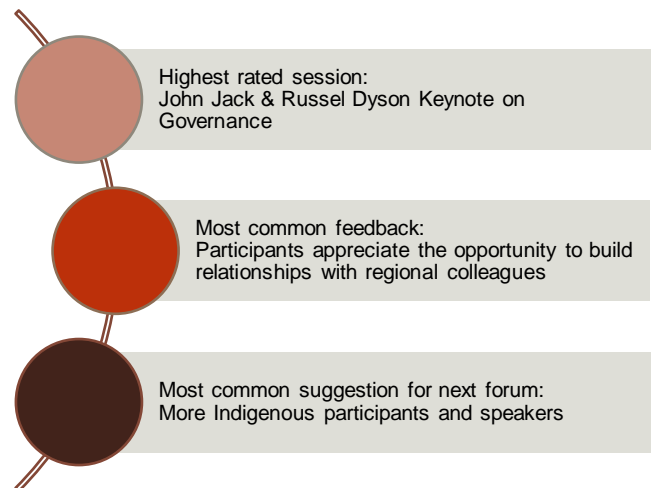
Highest rated session:
John Jack & Russel Dyson Keynote on Governance

Most common feedback:
Participants appreciate the opportunity to build relationships with regional colleagues

Most common suggestion for next forum:
More Indigenous participants and speakers